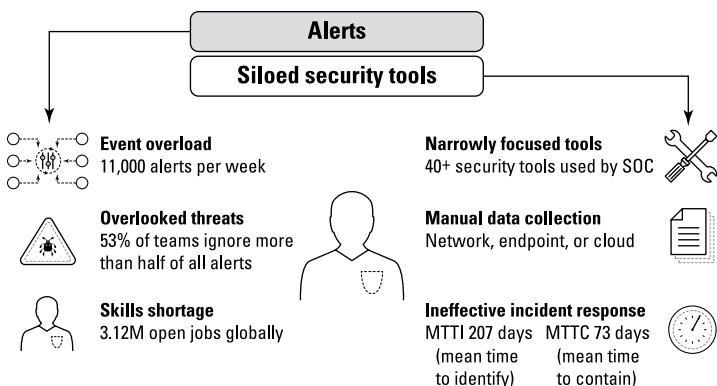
Alerts

Siloed security tools

Event overload
11,000 alerts per week

Overlooked threats
53% of teams ignore more than half of all alerts

Skills shortage
3.12M open jobs globally

Narrowly focused tools
40+ security tools used by SOC

Manual data collection
Network, endpoint, or cloud

Ineffective incident response
MTTI 207 days (mean time to identify) MTTC 73 days (mean time to contain)